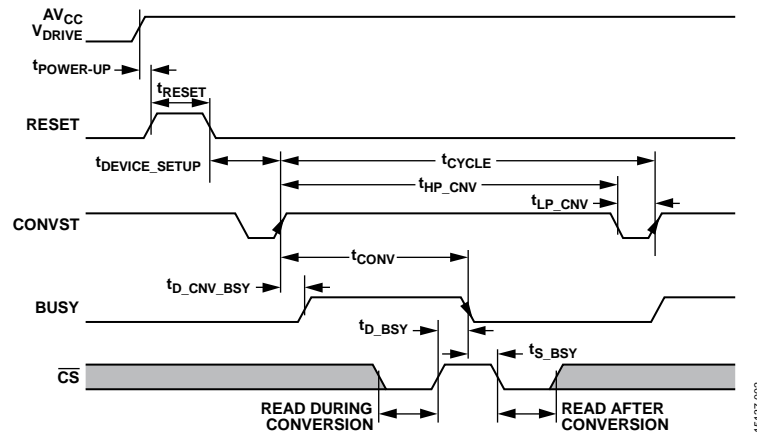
$AV_{CC}$
$V_{DRIVE}$
$t_{POWER\text{-}UP}$
$t_{RESET}$
RESET
$t_{DEVICE\_SETUP}$
$t_{CYCLE}$
$t_{HP\_CNV}$
$t_{LP\_CNV}$
CONVST
$t_{CONV}$
$t_{D\_CNV\_BSY}$
BUSY
$t_{D\_BSY}$
$t_{S\_BSY}$
$\overline{CS}$
READ DURING CONVERSION
READ AFTER CONVERSION
15437-003